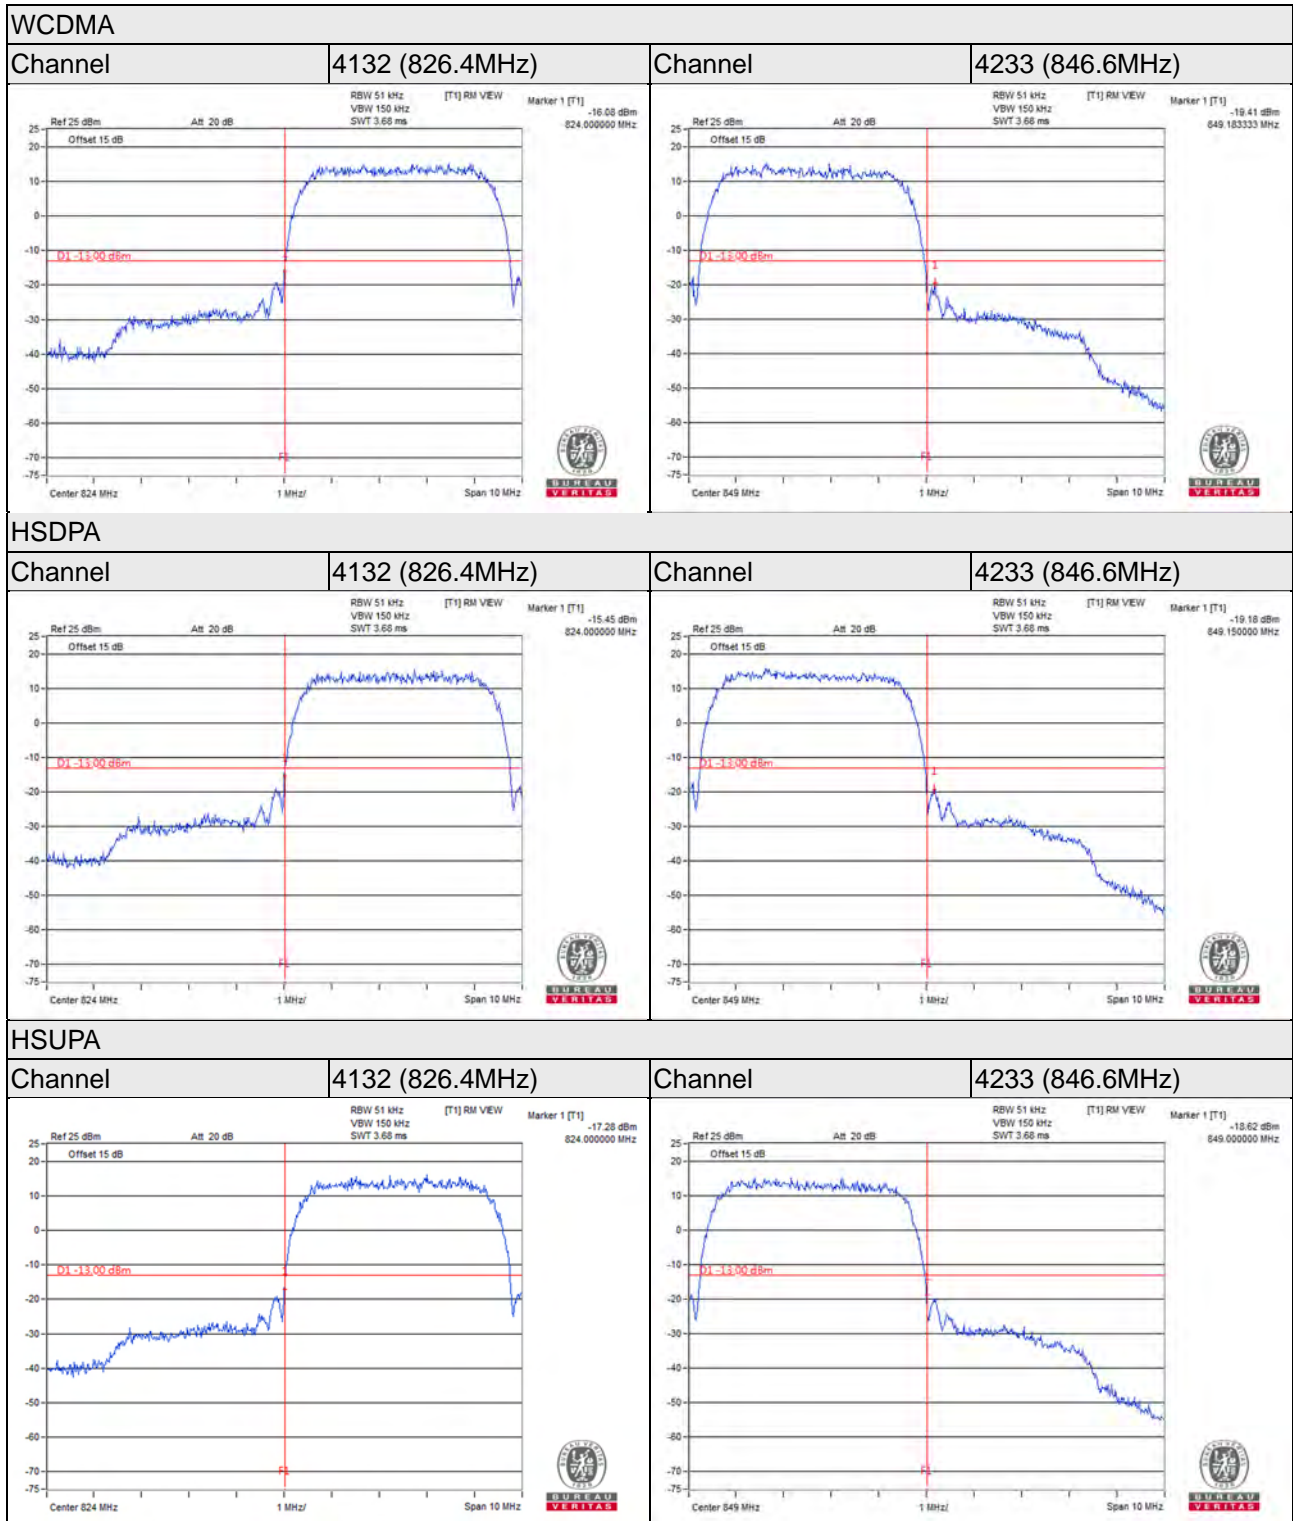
WCDMA

| Channel | 4132 (826.4MHz) | Channel | 4233 (846.6MHz) |
|---|---|---|---|

RBW 51 kHz [T1] RM VIEW Marker 1 [T1]
VBW 150 kHz -16.08 dBm
Ref 25 dBm Att 20 dB SWT 3.68 ms 824.000000 MHz
Offset 15 dB
25 20 10 0 -10 -20 -30 -40 -50 -60 -70 -75
D1 -13.00 dBm
F1
Center 824 MHz 1 MHz/ Span 10 MHz
BUREAU VERITAS

RBW 51 kHz [T1] RM VIEW Marker 1 [T1]
VBW 150 kHz -19.41 dBm
Ref 25 dBm Att 20 dB SWT 3.68 ms 849.183333 MHz
Offset 15 dB
25 20 10 0 -10 -20 -30 -40 -50 -60 -70 -75
D1 -13.00 dBm
1
F1
Center 849 MHz 1 MHz/ Span 10 MHz
BUREAU VERITAS

HSDPA

| Channel | 4132 (826.4MHz) | Channel | 4233 (846.6MHz) |
|---|---|---|---|

RBW 51 kHz [T1] RM VIEW Marker 1 [T1]
VBW 150 kHz -15.45 dBm
Ref 25 dBm Att 20 dB SWT 3.68 ms 824.000000 MHz
Offset 15 dB
25 20 10 0 -10 -20 -30 -40 -50 -60 -70 -75
D1 -13.00 dBm
F1
Center 824 MHz 1 MHz/ Span 10 MHz
BUREAU VERITAS

RBW 51 kHz [T1] RM VIEW Marker 1 [T1]
VBW 150 kHz -19.18 dBm
Ref 25 dBm Att 20 dB SWT 3.68 ms 849.150000 MHz
Offset 15 dB
25 20 10 0 -10 -20 -30 -40 -50 -60 -70 -75
D1 -13.00 dBm
1
F1
Center 849 MHz 1 MHz/ Span 10 MHz
BUREAU VERITAS

HSUPA

| Channel | 4132 (826.4MHz) | Channel | 4233 (846.6MHz) |
|---|---|---|---|

RBW 51 kHz [T1] RM VIEW Marker 1 [T1]
VBW 150 kHz -17.28 dBm
Ref 25 dBm Att 20 dB SWT 3.68 ms 824.000000 MHz
Offset 15 dB
25 20 10 0 -10 -20 -30 -40 -50 -60 -70 -75
D1 -13.00 dBm
F1
Center 824 MHz 1 MHz/ Span 10 MHz
BUREAU VERITAS

RBW 51 kHz [T1] RM VIEW Marker 1 [T1]
VBW 150 kHz -18.62 dBm
Ref 25 dBm Att 20 dB SWT 3.68 ms 849.000000 MHz
Offset 15 dB
25 20 10 0 -10 -20 -30 -40 -50 -60 -70 -75
D1 -13.00 dBm
1
F1
Center 849 MHz 1 MHz/ Span 10 MHz
BUREAU VERITAS